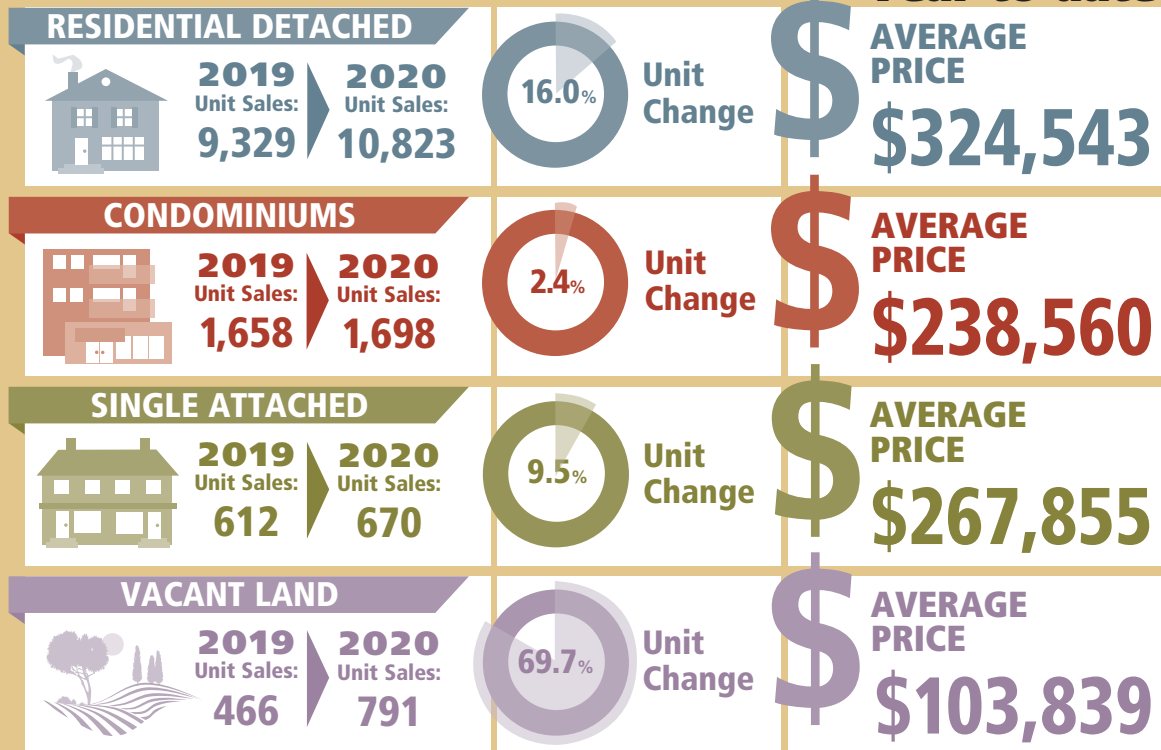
RESIDENTIAL DETACHED

2019 Unit Sales: 9,329

2020 Unit Sales: 10,823

16.0%

Unit Change

$

AVERAGE PRICE

$324,543

CONDOMINIUMS

2019 Unit Sales: 1,658

2020 Unit Sales: 1,698

2.4%

Unit Change

$

AVERAGE PRICE

$238,560

SINGLE ATTACHED

2019 Unit Sales: 612

2020 Unit Sales: 670

9.5%

Unit Change

$

AVERAGE PRICE

$267,855

VACANT LAND

2019 Unit Sales: 466

2020 Unit Sales: 791

69.7%

Unit Change

$

AVERAGE PRICE

$103,839